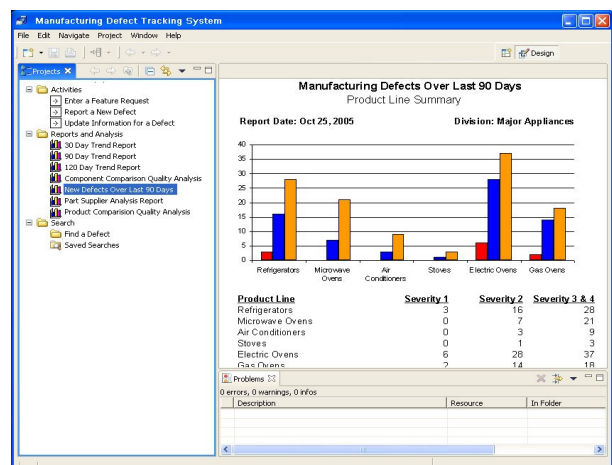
Manufacturing Defect Tracking System

File Edit Navigate Project Window Help

Design

Projects

Activities
Enter a Feature Request
Report a New Defect
Update Information for a Defect
Reports and Analysis
30 Day Trend Report
90 Day Trend Report
120 Day Trend Report
Component Comparison Quality Analysis
New Defects Over Last 90 Days
Part Supplier Analysis Report
Product Comparision Quality Analysis
Search
Find a Defect
Saved Searches

Manufacturing Defects Over Last 90 Days
Product Line Summary

Report Date: Oct 25, 2005

Division: Major Appliances

40
35
30
25
20
15
10
5
0

Refrigerators
Microwave Ovens
Air Conditioners
Stoves
Electric Ovens
Gas Ovens

| Product Line | Severity 1 | Severity 2 | Severity 3 & 4 |
|---|---|---|---|
| Refrigerators | 3 | 16 | 28 |
| Microwave Ovens | 0 | 7 | 21 |
| Air Conditioners | 0 | 3 | 9 |
| Stoves | 0 | 1 | 3 |
| Electric Ovens | 6 | 28 | 37 |
| Gas Ovens | 2 | 14 | 18 |

Problems

0 errors, 0 warnings, 0 infos

| Description | Resource | In Folder |
|---|---|---|